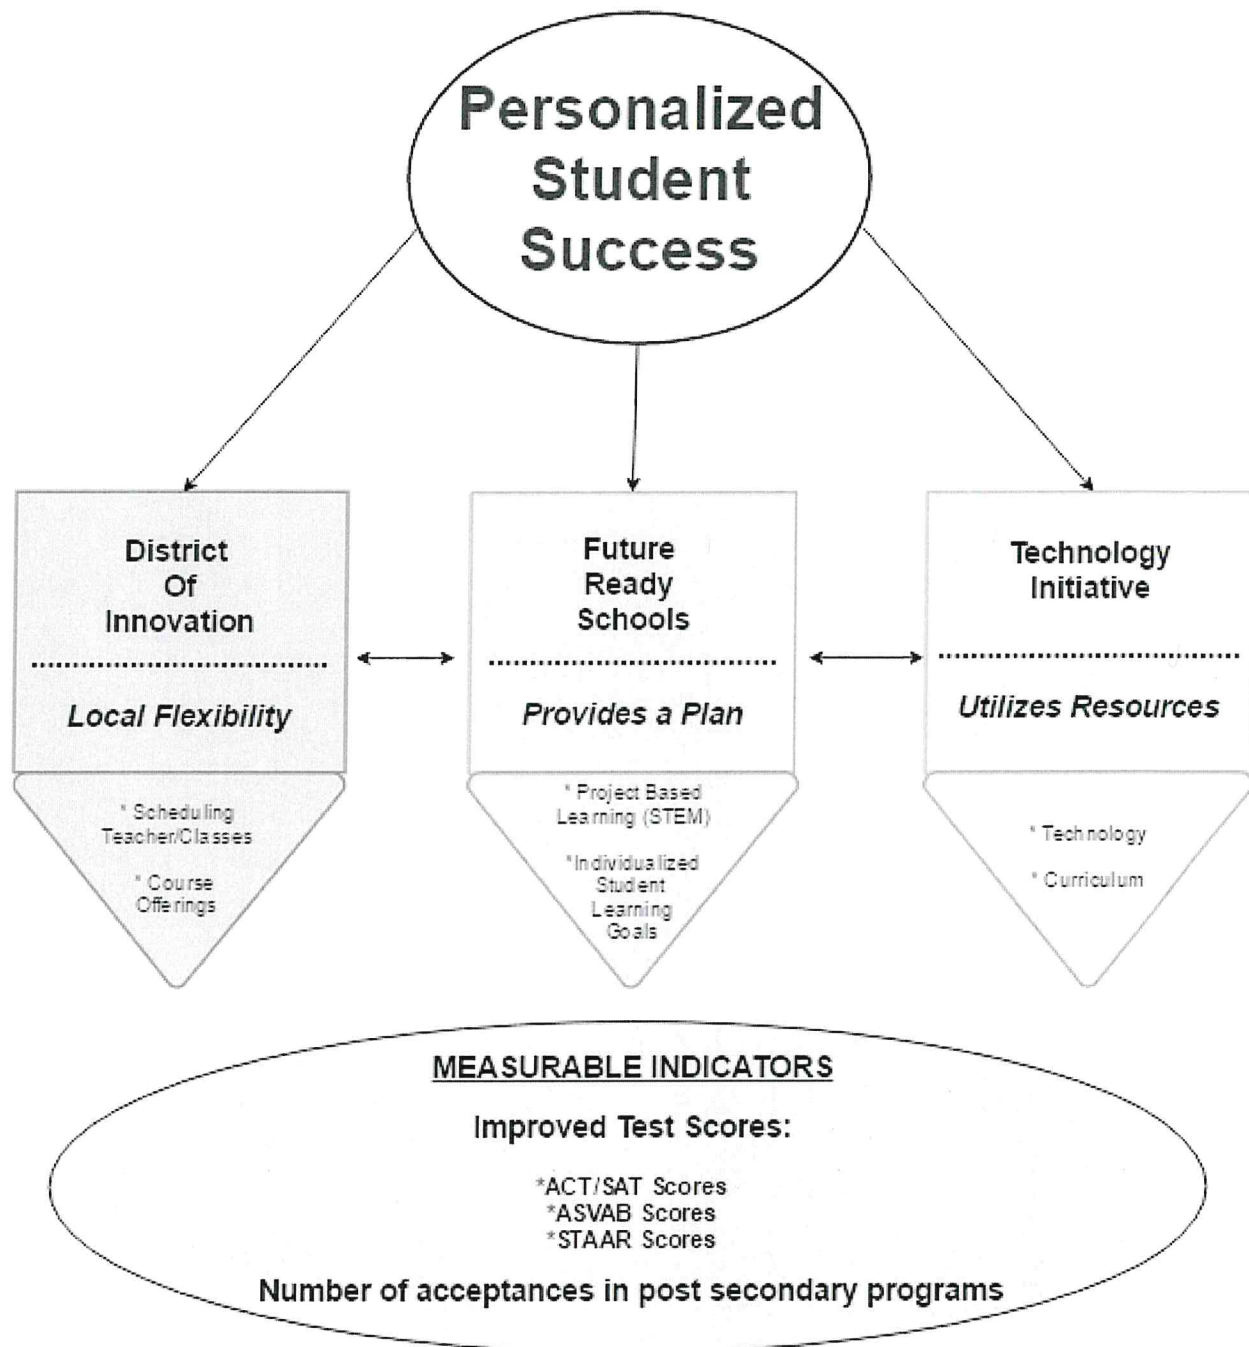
Personalized Student Success

District Of Innovation

Local Flexibility

* Scheduling Teacher/Classes

* Course Offerings

Future Ready Schools

Provides a Plan

* Project Based Learning (STEM)

* Individualized Student Learning Goals

Technology Initiative

Utilizes Resources

* Technology

* Curriculum

MEASURABLE INDICATORS

Improved Test Scores:

*ACT/SAT Scores
*ASVAB Scores
*STAAR Scores

Number of acceptances in post secondary programs